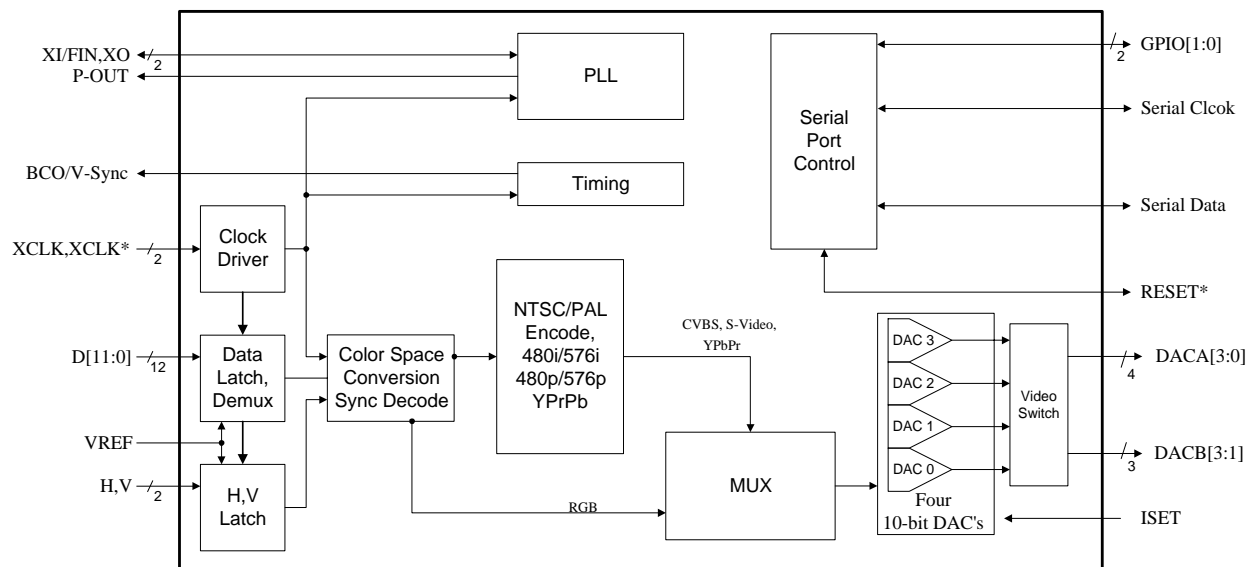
XI/FIN,XO
2
P-OUT
PLL
GPIO[1:0]
2
Serial Port Control
Serial Clcok
BCO/V-Sync
Timing
Serial Data
XCLK,XCLK*
2
Clock Driver
NTSC/PAL Encode, 480i/576i 480p/576p YPrPb
RESET*
CVBS, S-Video, YPbPr
D[11:0]
12
Data Latch, Demux
Color Space Conversion Sync Decode
DAC 3
DAC 2
DAC 1
DAC 0
Video Switch
DACA[3:0]
4
VREF
DACB[3:1]
3
H,V
2
H,V Latch
RGB
MUX
Four 10-bit DAC's
ISET